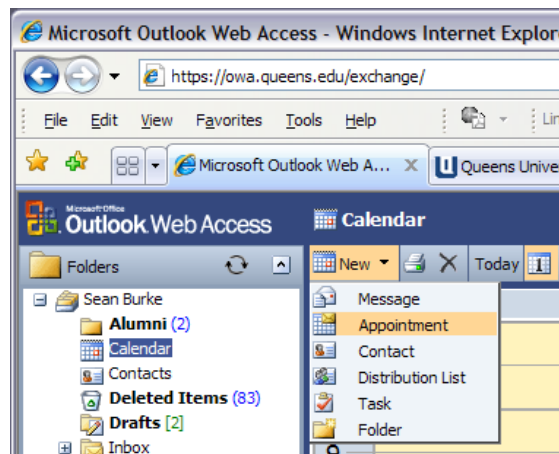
Microsoft Outlook Web Access - Windows Internet Explor

https://owa.queens.edu/exchange/

File Edit View Favorites Tools Help

Lin

Microsoft Outlook Web A...

Queens Unive

Microsoft Office Outlook Web Access

Calendar

Folders

New

Today

1

Sean Burke

Alumni (2)

Calendar

Contacts

Deleted Items (83)

Drafts [2]

Inbox

Message

Appointment

Contact

Distribution List

Task

Folder